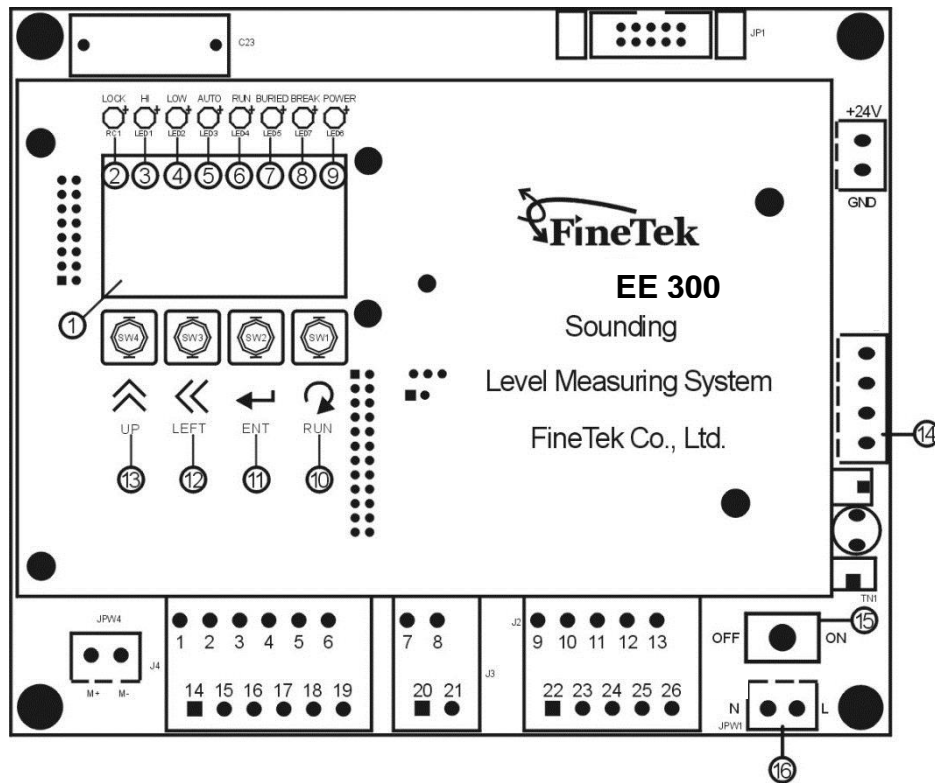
C23

JP1

LOCK HI LOW AUTO RUN BURIED BREAK POWER

RC1 LED1 LED2 LED3 LED4 LED5 LED7 LED6

② ③ ④ ⑤ ⑥ ⑦ ⑧ ⑨

+24V

GND

FineTek

EE 300

Sounding

Level Measuring System

FineTek Co., Ltd.

①

SW4 SW3 SW2 SW1

UP LEFT ENT RUN

⑬ ⑫ ⑪ ⑩

⑭

TN1

JPW4

J4

M+ M-

1 2 3 4 5 6

14 15 16 17 18 19

7 8

20 21

J3

J2

9 10 11 12 13

22 23 24 25 26

OFF ON

⑮

N L

JPW1

⑯